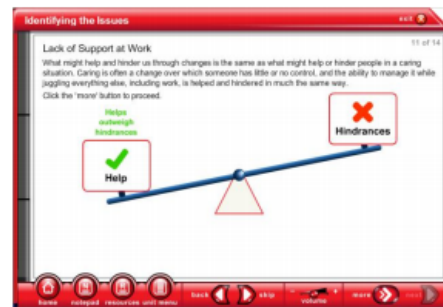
Identifying the Issues

exit

11 of 14

Lack of Support at Work

What might help and hinder us through changes is the same as what might help or hinder people in a caring situation. Caring is often a change over which someone has little or no control, and the ability to manage it while juggling everything else, including work, is helped and hindered in much the same way.

Click the 'more' button to proceed.

Helps outweigh hindrances

Help

Hindrances

home notepad resources unit menu back skip volume more next